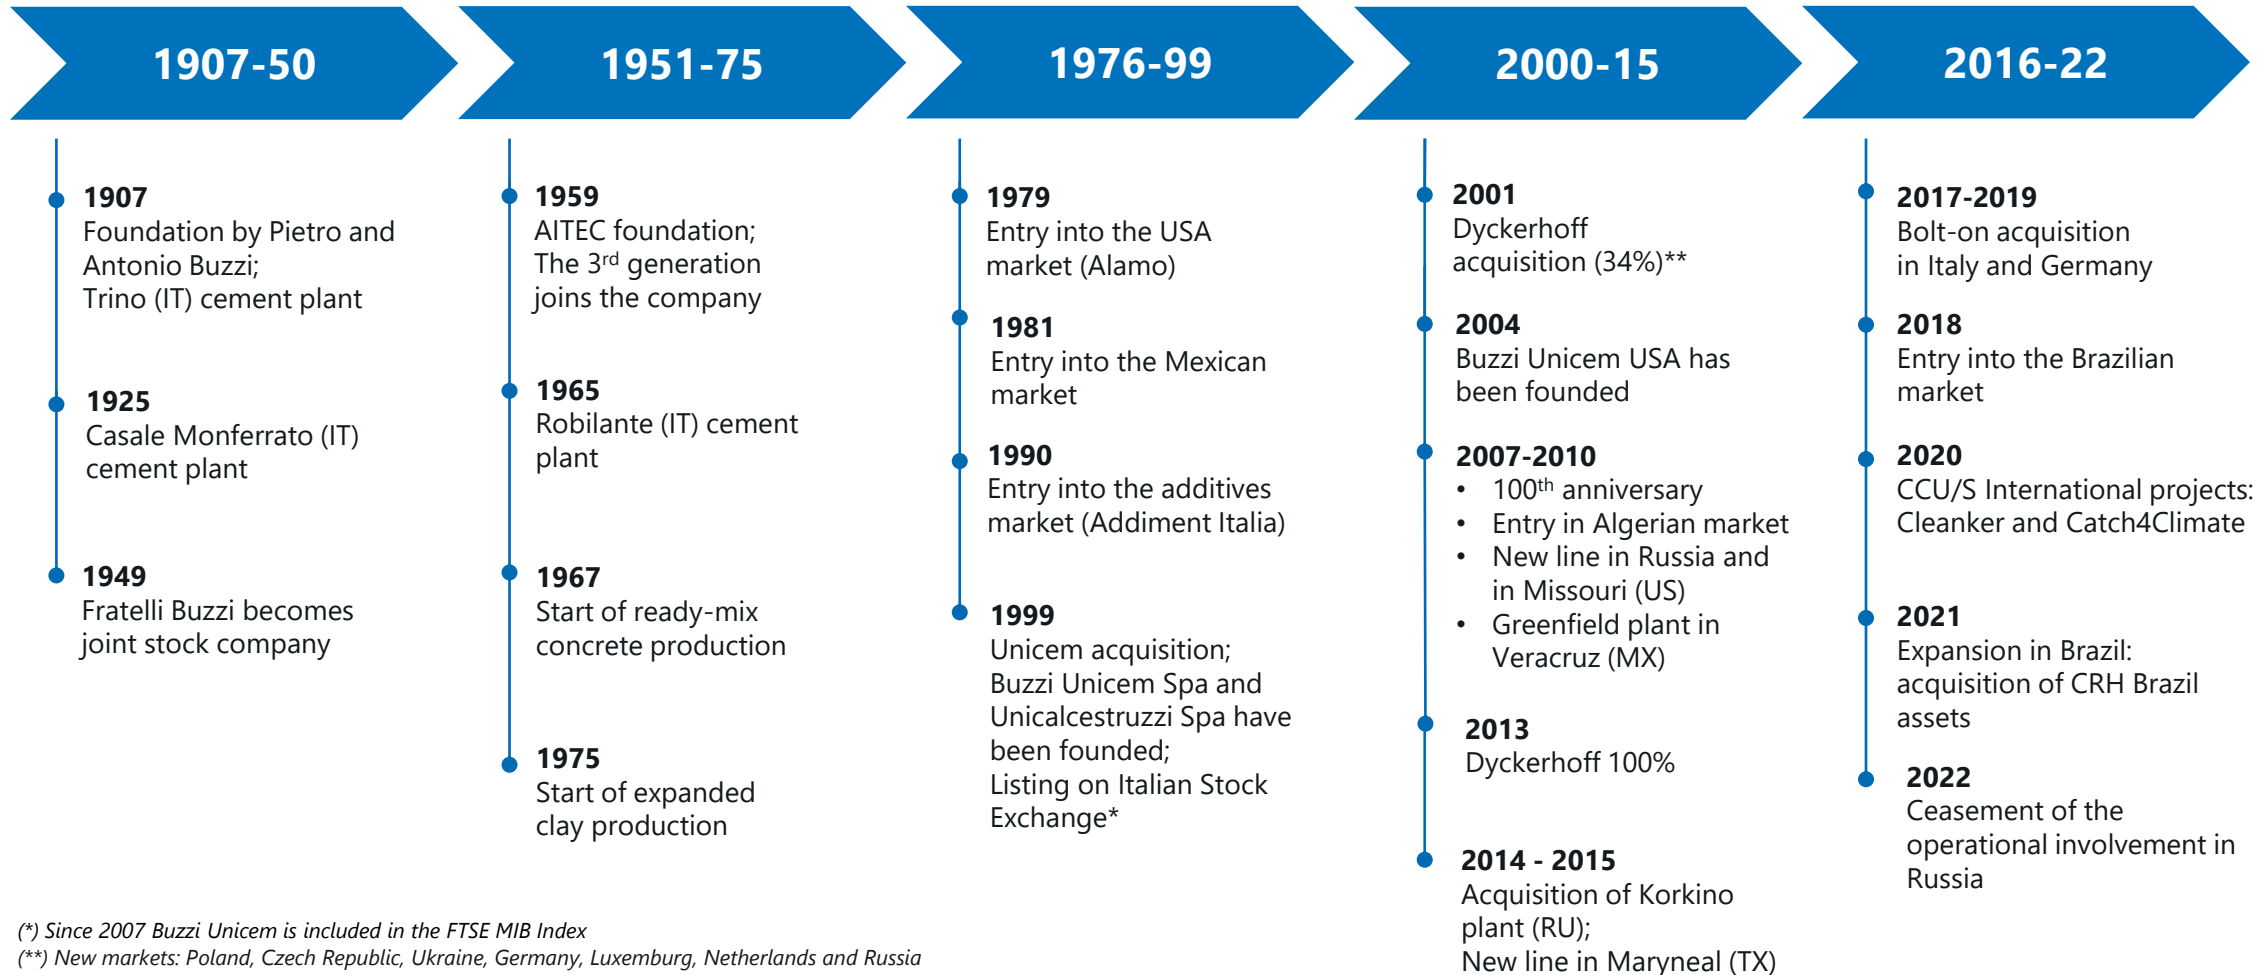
1907-50

1951-75

1976-99

2000-15

2016-22

1907
Foundation by Pietro and Antonio Buzzi;
Trino (IT) cement plant

1925
Casale Monferrato (IT) cement plant

1949
Fratelli Buzzi becomes joint stock company

1959
AITEC foundation;
The 3$^{rd}$ generation joins the company

1965
Robilante (IT) cement plant

1967
Start of ready-mix concrete production

1975
Start of expanded clay production

1979
Entry into the USA market (Alamo)

1981
Entry into the Mexican market

1990
Entry into the additives market (Addiment Italia)

1999
Unicem acquisition;
Buzzi Unicem Spa and Unicalcestruzzi Spa have been founded;
Listing on Italian Stock Exchange*

2001
Dyckerhoff acquisition (34%)**

2004
Buzzi Unicem USA has been founded

2007-2010
• 100$^{th}$ anniversary
• Entry in Algerian market
• New line in Russia and in Missouri (US)
• Greenfield plant in Veracruz (MX)

2013
Dyckerhoff 100%

2014 - 2015
Acquisition of Korkino plant (RU);
New line in Maryneal (TX)

2017-2019
Bolt-on acquisition in Italy and Germany

2018
Entry into the Brazilian market

2020
CCU/S International projects:
Cleanker and Catch4Climate

2021
Expansion in Brazil:
acquisition of CRH Brazil assets

2022
Ceasement of the operational involvement in Russia

(*) Since 2007 Buzzi Unicem is included in the FTSE MIB Index
(**) New markets: Poland, Czech Republic, Ukraine, Germany, Luxemburg, Netherlands and Russia